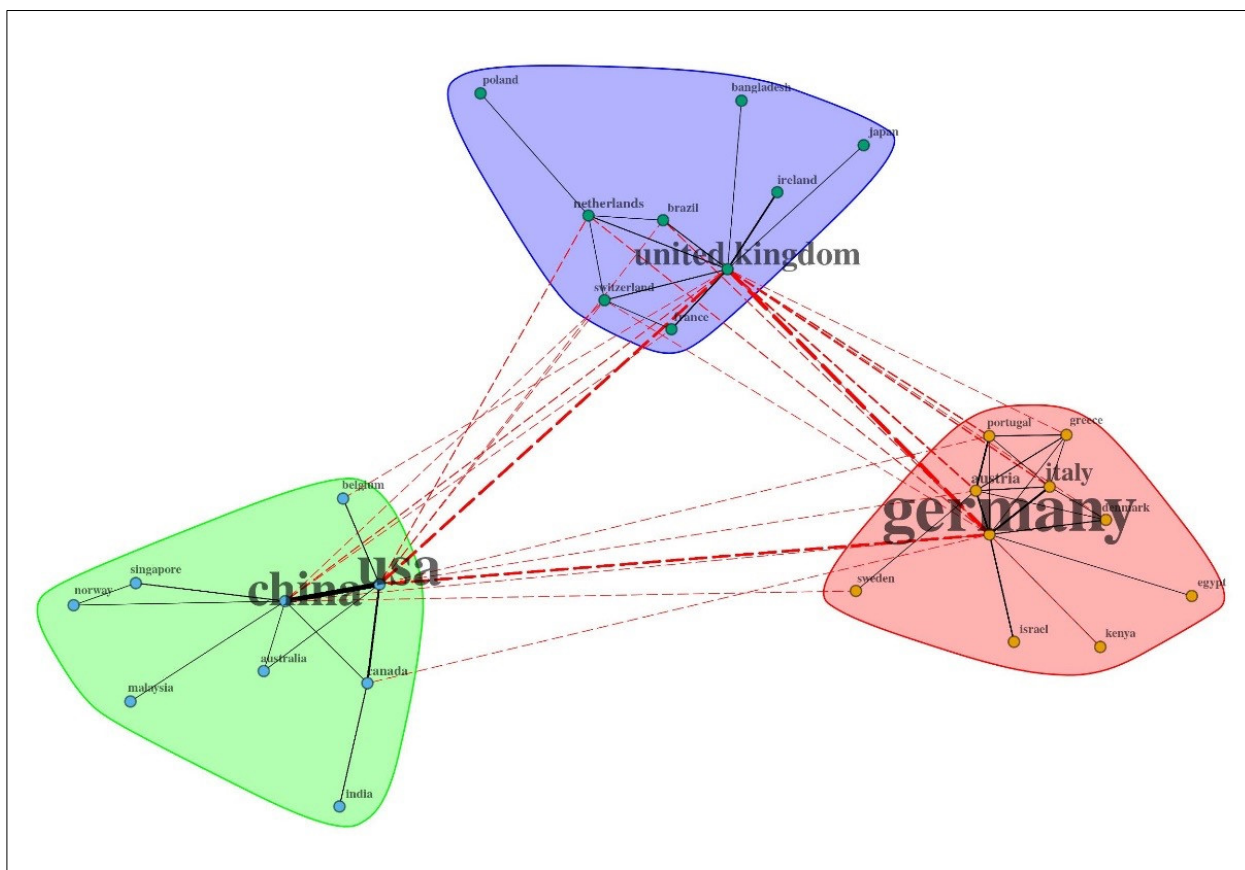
poland
bangladesh
japan
ireland
netherlands
brazil
united kingdom
switzerland
france
portugal
greece
italy
austria
germany
denmark
sweden
egypt
israel
kenya
belgium
singapore
norway
china
usa
australia
canada
malaysia
india